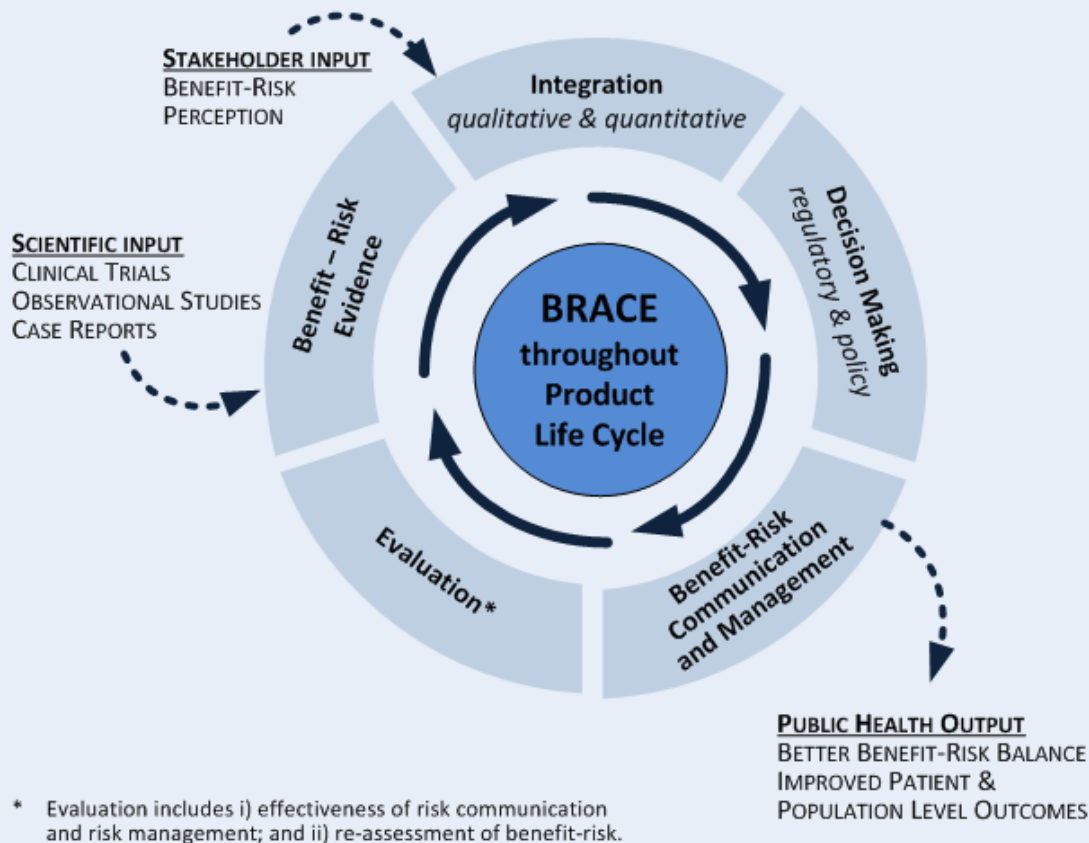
STAKEHOLDER INPUT
BENEFIT-RISK
PERCEPTION

Integration
qualitative & quantitative

SCIENTIFIC INPUT
CLINICAL TRIALS
OBSERVATIONAL STUDIES
CASE REPORTS

Benefit – Risk
Evidence

Decision Making
regulatory & policy

BRACE
throughout
Product
Life Cycle

Evaluation*

Benefit-Risk
Communication
and Management

PUBLIC HEALTH OUTPUT
BETTER BENEFIT-RISK BALANCE
IMPROVED PATIENT &
POPULATION LEVEL OUTCOMES

* Evaluation includes i) effectiveness of risk communication and risk management; and ii) re-assessment of benefit-risk.